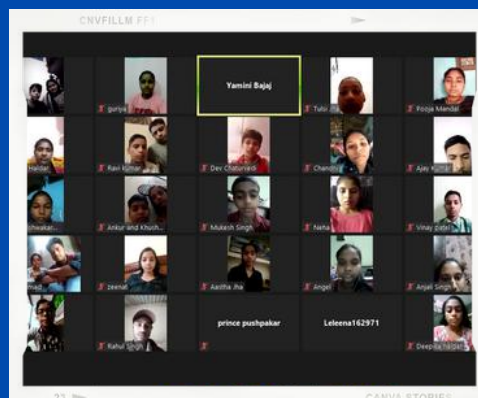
CNVFILLM FF1

gunjo

Yamini Bajaj

Tulsi

Pooja Mandal

Haldar

Ravi Kumar

Dev Chaturvedi

Chandni

Ajay Kumar

Shivakar

Ankur and Khush

Mukesh Singh

Neha

Vinay patel

zeenat

Aastha Jha

Angel

Anjali Singh

prince pushpakar

Leleena162971

Rahul Singh

Deepika Haldar

21

CANVA STORIES